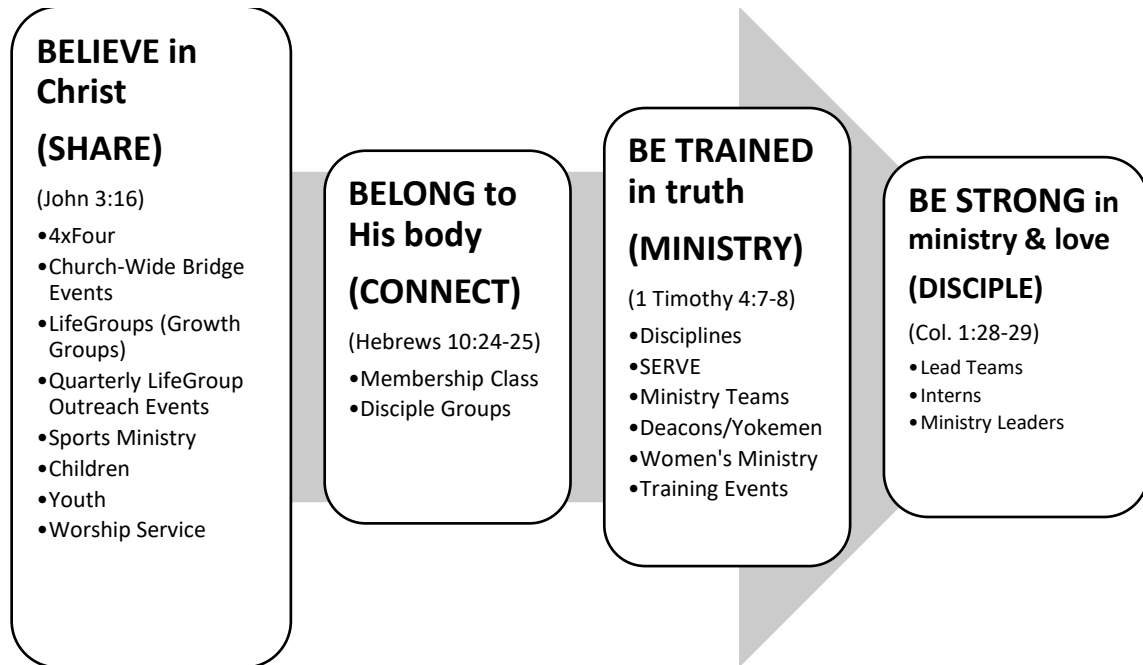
BELIEVE in Christ

(SHARE)

(John 3:16)

•4xFour
•Church-Wide Bridge Events
•LifeGroups (Growth Groups)
•Quarterly LifeGroup Outreach Events
•Sports Ministry
•Children
•Youth
•Worship Service

BELONG to His body

(CONNECT)

(Hebrews 10:24-25)

•Membership Class
•Disciple Groups

BE TRAINED in truth

(MINISTRY)

(1 Timothy 4:7-8)

•Disciplines
•SERVE
•Ministry Teams
•Deacons/Yokemen
•Women's Ministry
•Training Events

BE STRONG in ministry & love

(DISCIPLE)

(Col. 1:28-29)

•Lead Teams
•Interns
•Ministry Leaders